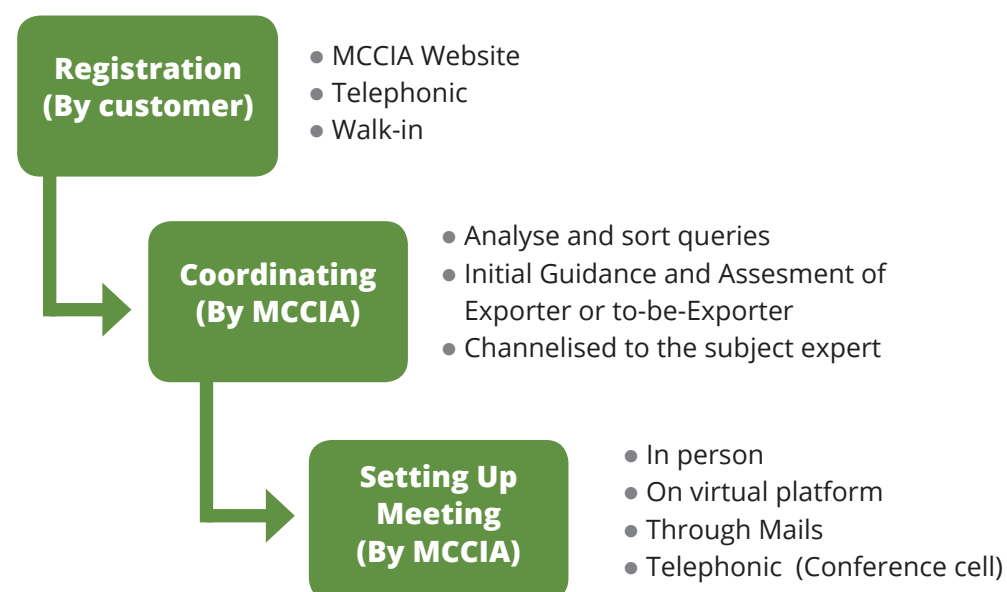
Registration (By customer)

- MCCIA Website
- Telephonic
- Walk-in

Coordinating (By MCCIA)

- Analyse and sort queries
- Initial Guidance and Assesment of Exporter or to-be-Exporter
- Channelised to the subject expert

Setting Up Meeting (By MCCIA)

- In person
- On virtual platform
- Through Mails
- Telephonic (Conference cell)